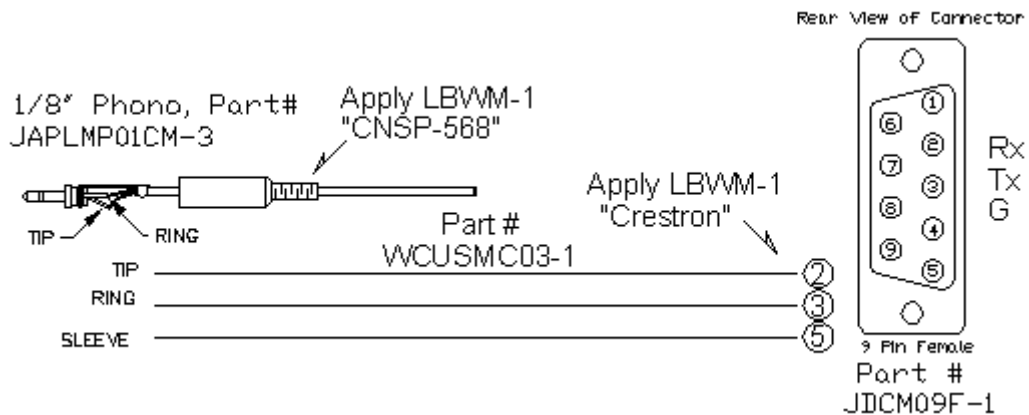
Rear View of Connector

1/8" Phono, Part#
JAPLMP01CM-3

Apply LBWM-1
"CNSP-568"

TIP
RING

Apply LBWM-1
"Crestron"

Part #
WCUSMC03-1

TIP
RING
SLEEVE

②
③
⑤

①
②
③
④
⑤
⑥
⑦
⑧
⑨

Rx
Tx
G

9 Pin Female
Part #
JDCM09F-1